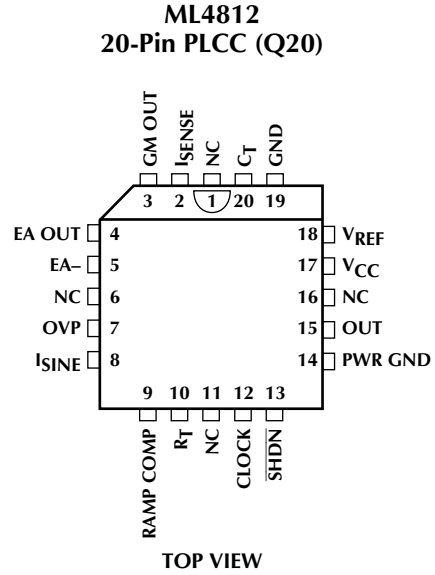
ML4812
20-Pin PLCC (Q20)

GM OUT
$I_{SENSE}$
NC
$C_T$
GND

3 2 1 20 19

EA OUT 4
EA– 5
NC 6
OVP 7
$I_{SINE}$ 8

18 $V_{REF}$
17 $V_{CC}$
16 NC
15 OUT
14 PWR GND

9 10 11 12 13

RAMP COMP
$R_T$
NC
CLOCK
$\overline{SHDN}$

TOP VIEW